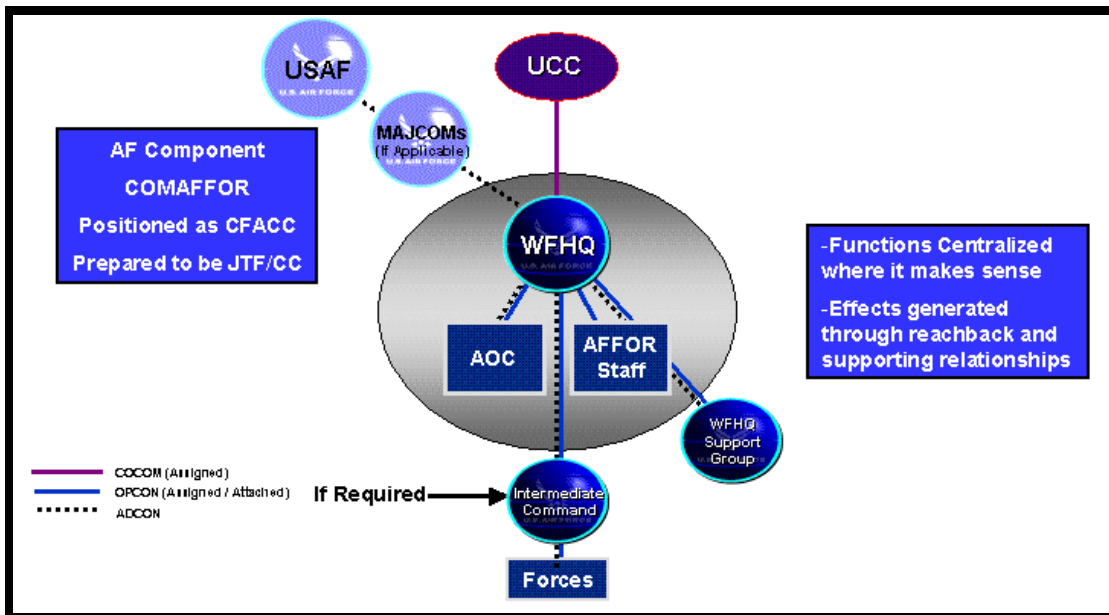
USAF
U.S. AIR FORCE

UCC

MAJCOMs
(If Applicable)
U.S. AIR FORCE

AF Component
COMAFFOR
Positioned as CFACC
Prepared to be JTF/CC

WFHQ
U.S. AIR FORCE

-Functions Centralized where it makes sense
-Effects generated through reachback and supporting relationships

AOC

AFFOR Staff

WFHQ Support Group
U.S. AIR FORCE

COCOM (Assigned)
OPCON (Assigned / Attached)
ADCON

If Required

Intermediate Command
U.S. AIR FORCE

Forces